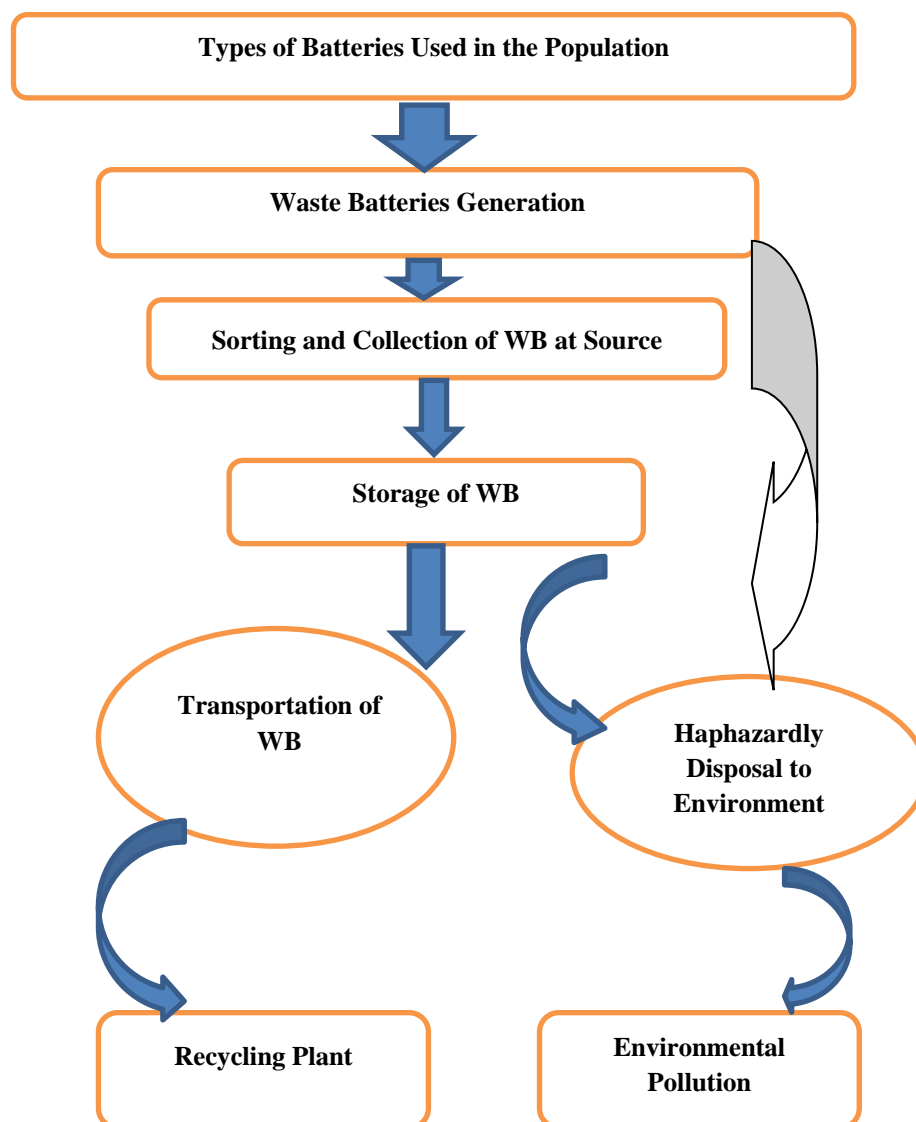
Types of Batteries Used in the Population

Waste Batteries Generation

Sorting and Collection of WB at Source

Storage of WB

Transportation of WB

Haphazardly Disposal to Environment

Recycling Plant

Environmental Pollution